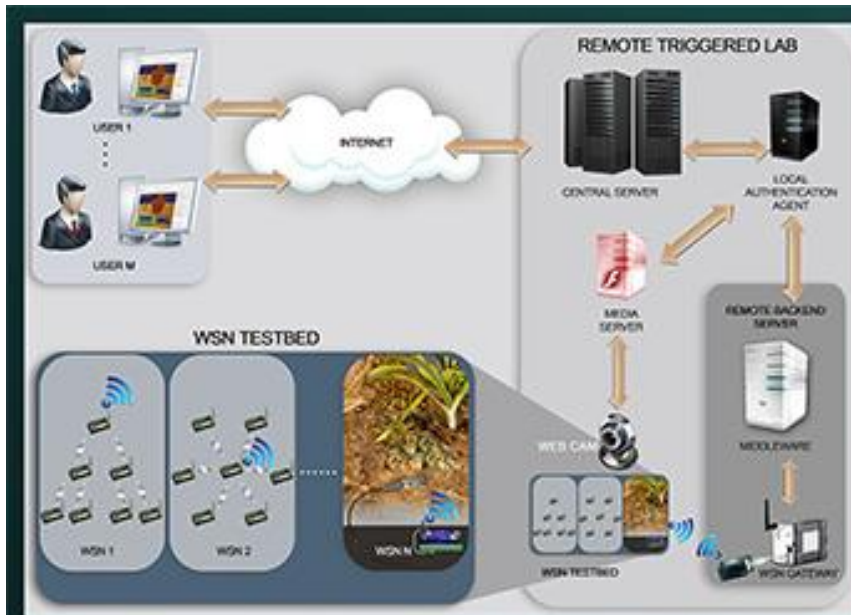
REMOTE TRIGGERED LAB

USER 1

USER M

INTERNET

CENTRAL SERVER

LOCAL AUTHENTICATION AGENT

MEDIA SERVER

REMOTE BACKEND SERVER

MIDDLEWARE

WSN TESTBED

WEB CAM

WSN 1

WSN 2

WSN N

WSN TESTBED

WSN GATEWAY